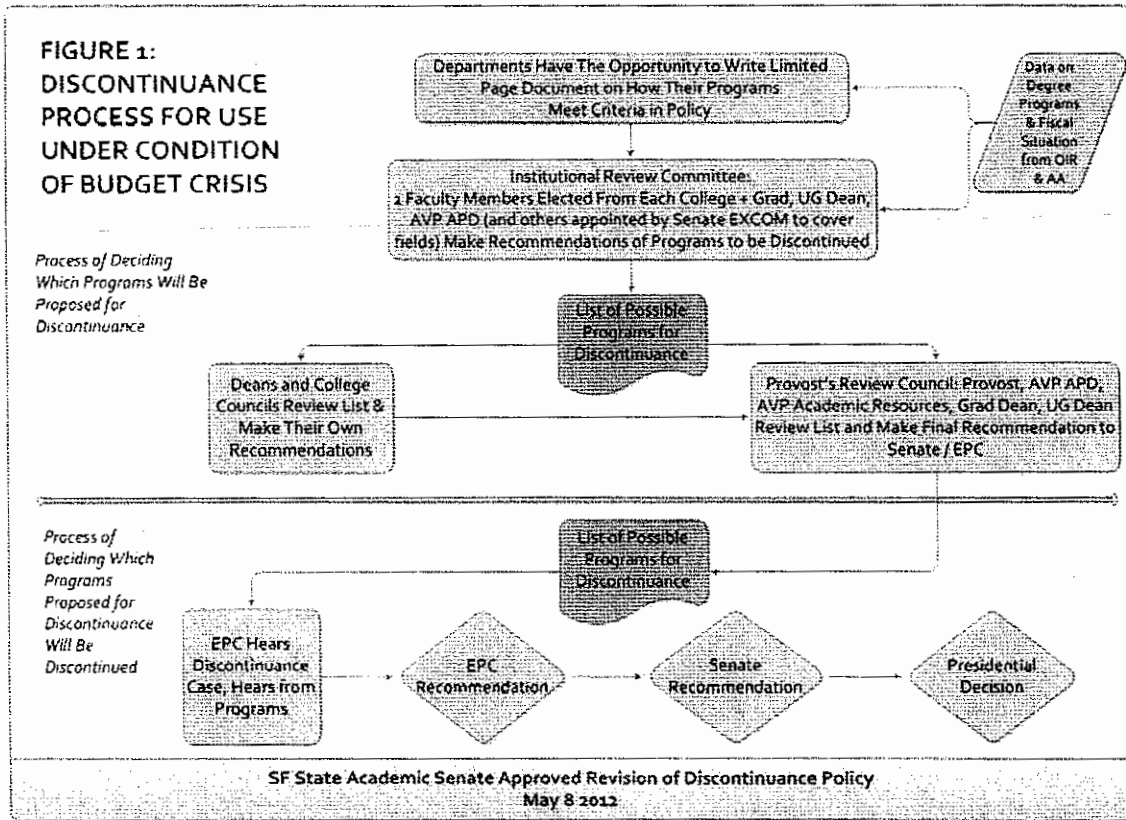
FIGURE 1: DISCONTINUANCE PROCESS FOR USE UNDER CONDITION OF BUDGET CRISIS

Departments Have The Opportunity to Write Limited Page Document on How Their Programs Meet Criteria in Policy

Data on Degree Programs & Fiscal Situation from OIR & AA

Institutional Review Committee: 2 Faculty Members Elected From Each College + Grad, UG Dean, AVP APD (and others appointed by Senate EXCOM to cover fields) Make Recommendations of Programs to be Discontinued

Process of Deciding Which Programs Will Be Proposed for Discontinuance

List of Possible Programs for Discontinuance

Deans and College Councils Review List & Make Their Own Recommendations

Provost's Review Council: Provost, AVP APD, AVP Academic Resources, Grad Dean, UG Dean Review List and Make Final Recommendation to Senate / EPC

Process of Deciding Which Programs Proposed for Discontinuance Will Be Discontinued

List of Possible Programs for Discontinuance

EPC Hears Discontinuance Case, Hears from Programs

EPC Recommendation

Senate Recommendation

Presidential Decision

SF State Academic Senate Approved Revision of Discontinuance Policy
May 8 2012